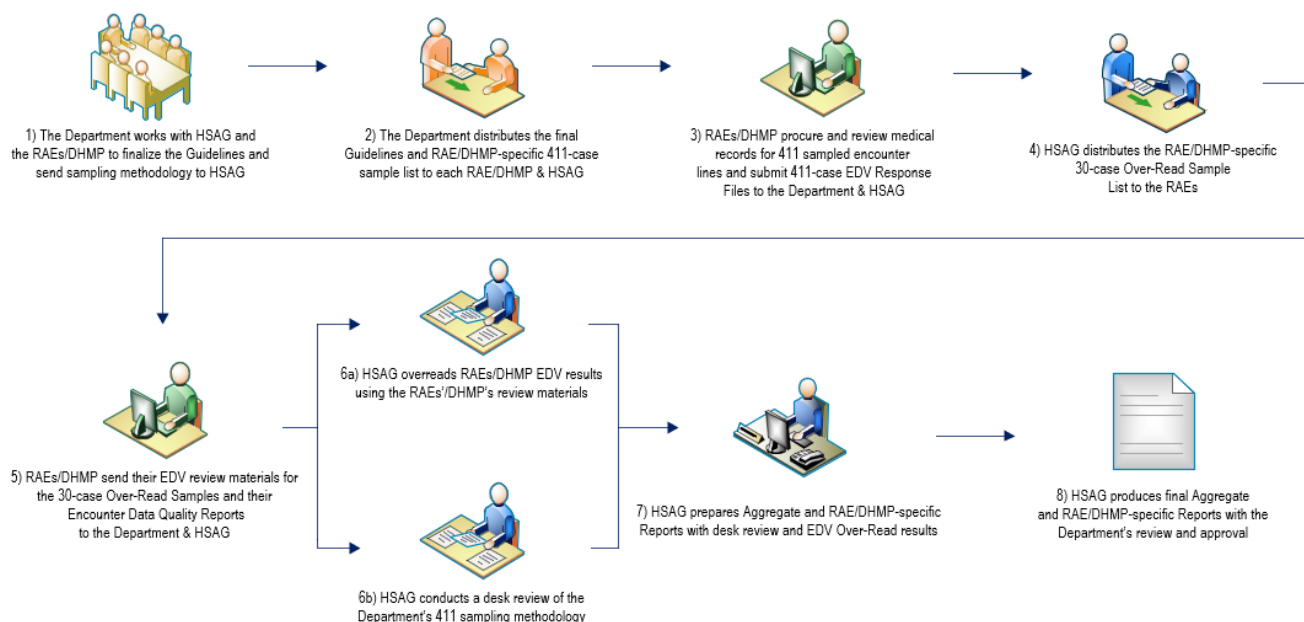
1) The Department works with HSAG and the RAEs/DHMP to finalize the Guidelines and send sampling methodology to HSAG

2) The Department distributes the final Guidelines and RAE/DHMP-specific 411-case sample list to each RAE/DHMP & HSAG

3) RAEs/DHMP procure and review medical records for 411 sampled encounter lines and submit 411-case EDV Response Files to the Department & HSAG

4) HSAG distributes the RAE/DHMP-specific 30-case Over-Read Sample List to the RAEs

5) RAEs/DHMP send their EDV review materials for the 30-case Over-Read Samples and their Encounter Data Quality Reports to the Department & HSAG

6a) HSAG overreads RAEs/DHMP EDV results using the RAEs'/DHMP's review materials

6b) HSAG conducts a desk review of the Department's 411 sampling methodology

7) HSAG prepares Aggregate and RAE/DHMP-specific Reports with desk review and EDV Over-Read results

8) HSAG produces final Aggregate and RAE/DHMP-specific Reports with the Department's review and approval